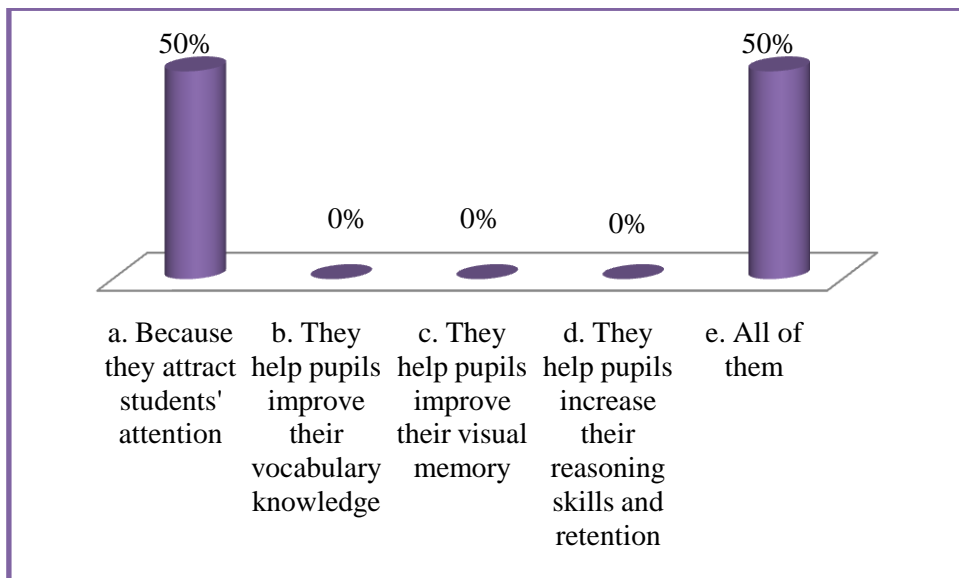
50%

0%

0%

0%

50%

a. Because they attract students' attention

b. They help pupils improve their vocabulary knowledge

c. They help pupils improve their visual memory

d. They help pupils increase their reasoning skills and retention

e. All of them